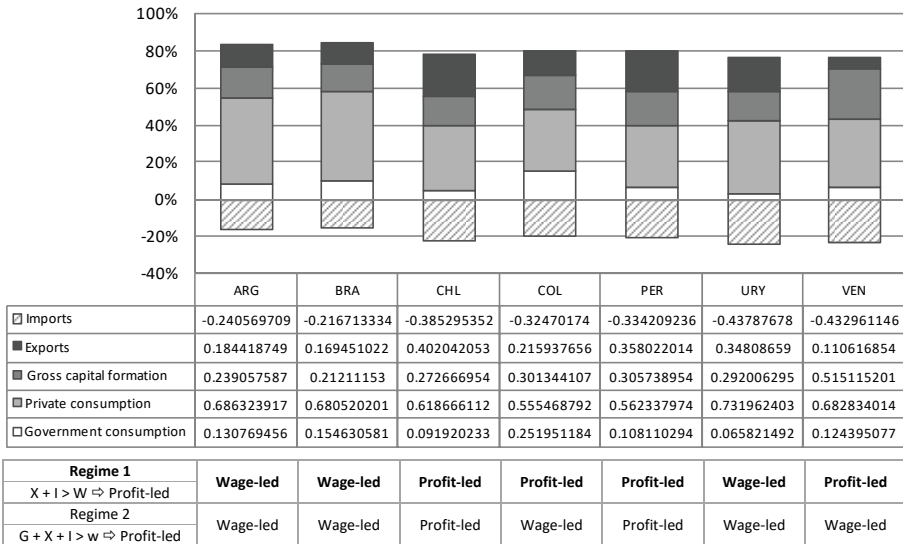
100%
80%
60%
40%
20%
0%
-20%
-40%

| | ARG | BRA | CHL | COL | PER | URY | VEN |
|---|---|---|---|---|---|---|---|
| Imports | -0.240569709 | -0.216713334 | -0.385295352 | -0.32470174 | -0.334209236 | -0.43787678 | -0.432961146 |
| Exports | 0.184418749 | 0.169451022 | 0.402042053 | 0.215937656 | 0.358022014 | 0.34808659 | 0.110616854 |
| Gross capital formation | 0.239057587 | 0.21211153 | 0.272666954 | 0.301344107 | 0.305738954 | 0.292006295 | 0.515115201 |
| Private consumption | 0.686323917 | 0.680520201 | 0.618666112 | 0.555468792 | 0.562337974 | 0.731962403 | 0.682834014 |
| Government consumption | 0.130769456 | 0.154630581 | 0.091920233 | 0.251951184 | 0.108110294 | 0.065821492 | 0.124395077 |

| **Regime 1** X + I > W ⇨ Profit-led | **Wage-led** | **Wage-led** | **Profit-led** | **Profit-led** | **Profit-led** | **Wage-led** | **Profit-led** |
|---|---|---|---|---|---|---|---|
| Regime 2 G + X + I > w ⇨ Profit-led | Wage-led | Wage-led | Profit-led | Wage-led | Profit-led | Wage-led | Wage-led |